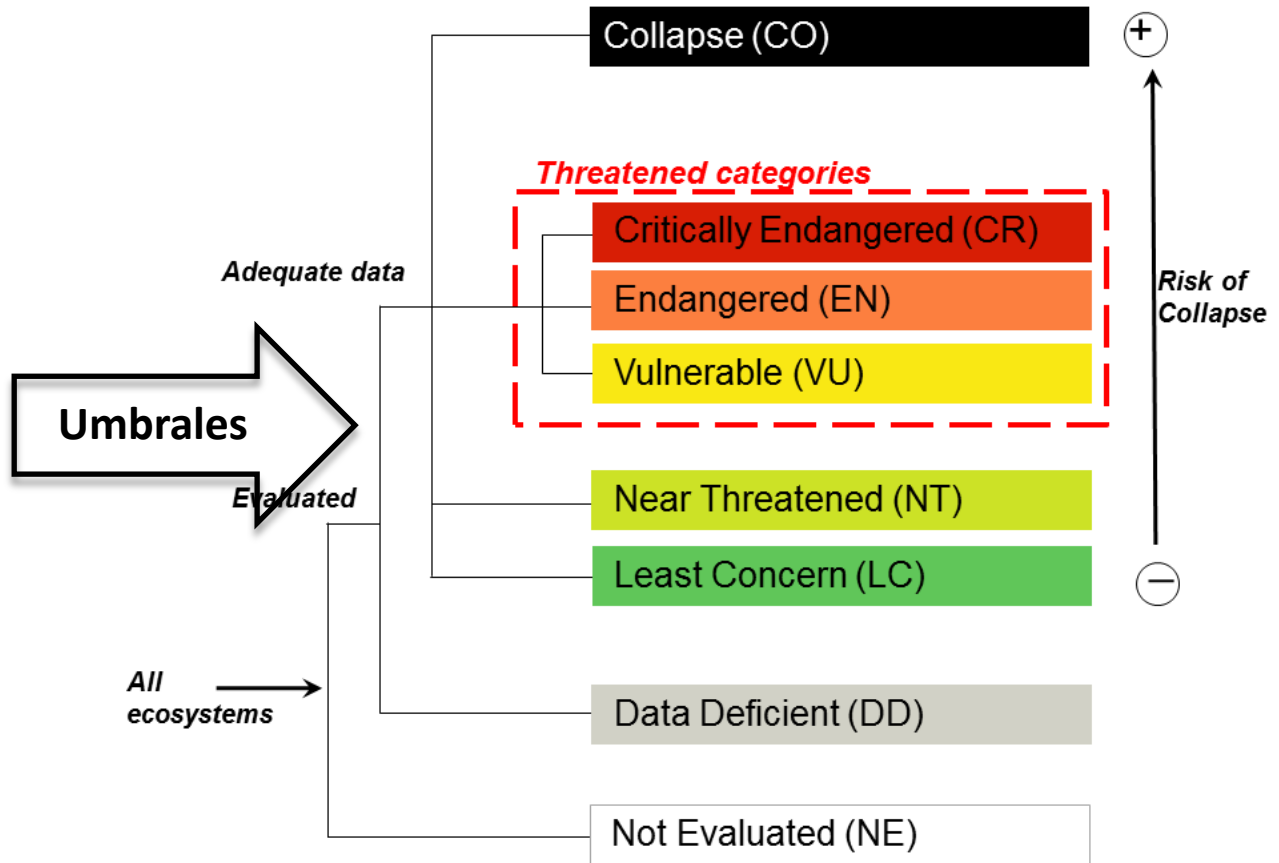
Collapse (CO)

+

Threatened categories

Critically Endangered (CR)

Adequate data

Endangered (EN)

Risk of Collapse

Vulnerable (VU)

Umbrales

Evaluated

Near Threatened (NT)

Least Concern (LC)

−

All ecosystems

Data Deficient (DD)

Not Evaluated (NE)